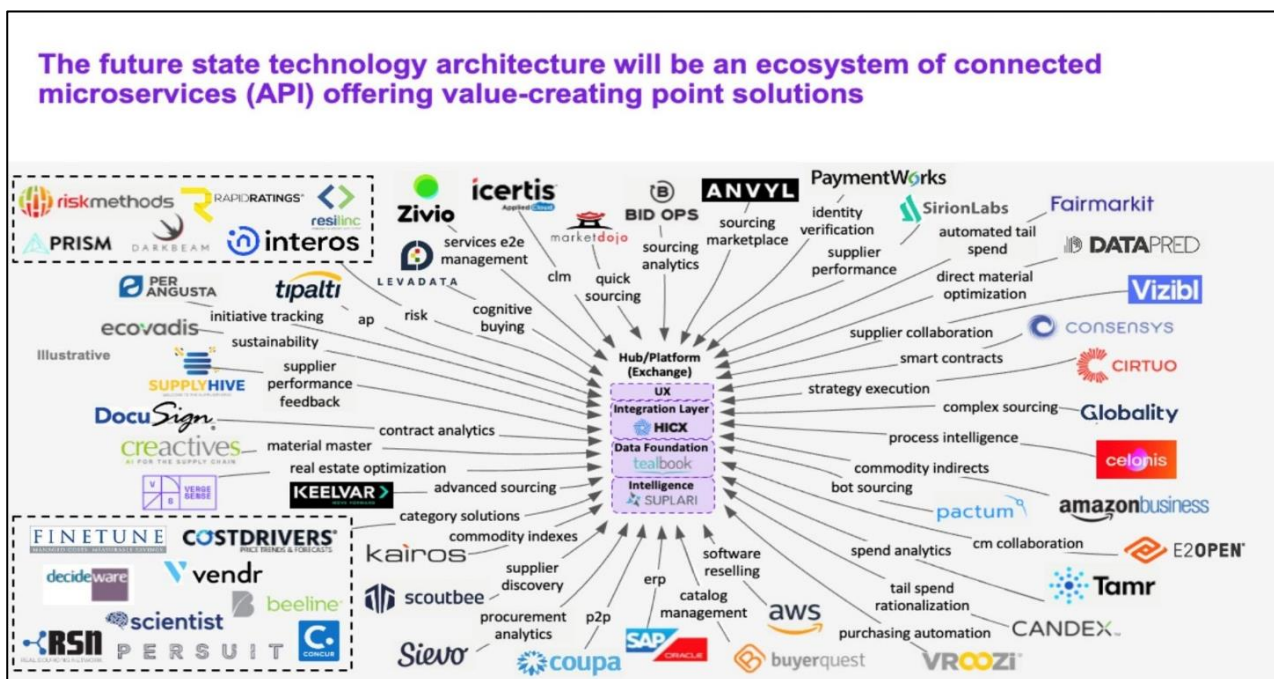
The future state technology architecture will be an ecosystem of connected microservices (API) offering value-creating point solutions

riskmethods RAPIDRATINGS resilinc PRISM DARKBEAM interos

Zivio icertis Applied Cloud BID OPS ANVYL PaymentWorks SirionLabs Fairmarkit

marketdojo LEVADATA DATAPRED

services e2e management
clm
quick sourcing
sourcing analytics
sourcing marketplace
identity verification
supplier performance
automated tail spend
direct material optimization

PER ANGUSTA tipalti Vizibl

cognitive buying
risk
ap
initiative tracking
ecovadis
sustainability
supplier collaboration
CONSENSYS

Illustrative

SUPPLYHIVE
supplier performance feedback
smart contracts
CIRTUO
strategy execution

Hub/Platform (Exchange)
UX
Integration Layer
HICX
Data Foundation
tealbook
Intelligence
SUPLARI

DocuSign
contract analytics
complex sourcing
Globality
creactives AI FOR THE SUPPLY CHAIN
material master
process intelligence
celonis
real estate optimization
commodity indirects
VERGE SENSE
KEELVAR
advanced sourcing
bot sourcing
amazonbusiness
pactum
category solutions
commodity indexes

FINETUNE COSTDRIVERS PRICE TRENDS & FORECASTS
decideware vendr
scientist beeline
RSN PERSUIT CONCUR

kairos
supplier discovery
scoutbee
procurement analytics
Sievo
p2p
erp
coupa
SAP ORACLE
catalog management
software reselling
aws
buyerquest
spend analytics
cm collaboration
E2OPEN
Tamr
tail spend rationalization
CANDEX
purchasing automation
VROOZI